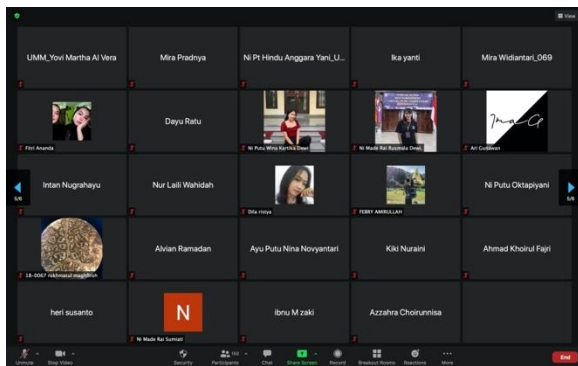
View

UMM_Yovi Martha Al Vera

Mira Pradnya

Ni Pt Hindu Anggara Yani_U...

Ika yanti

Mira Widiantari_069

Fitri Ananda

Dayu Ratu

Ni Putu Winy Kartika Dewi

Ni Made Rai Rusmala Dewi

Ari Gudawan

Intan Nugrahayu

Nur Laili Wahidah

Dila rizya

FEBBY AMRULLAH

Ni Putu Oktapiyani

5/6

5/6

18-0067 rizkimaulal magfirah

Alvian Ramadan

Ayu Putu Nina Novyantari

Kiki Nuraini

Ahmad Khoirul Fajri

heri susanto

N

Ni Made Rai Sumiati

Ibnu M zaki

Azzahra Choirunnisa

Unmute

Stop Video

Security

Participants

Chat

Share Screen

Record

Breakout Rooms

Reactions

More

End